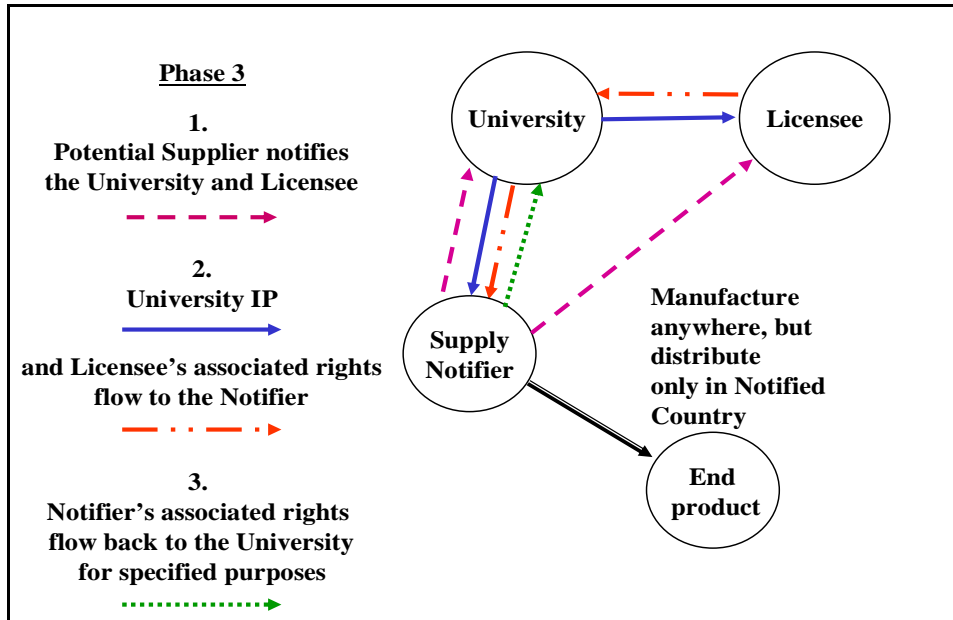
Phase 3

1.
Potential Supplier notifies the University and Licensee

2.
University IP

and Licensee's associated rights flow to the Notifier

3.
Notifier's associated rights flow back to the University for specified purposes

University

Licensee

Supply Notifier

Manufacture anywhere, but distribute only in Notified Country

End product